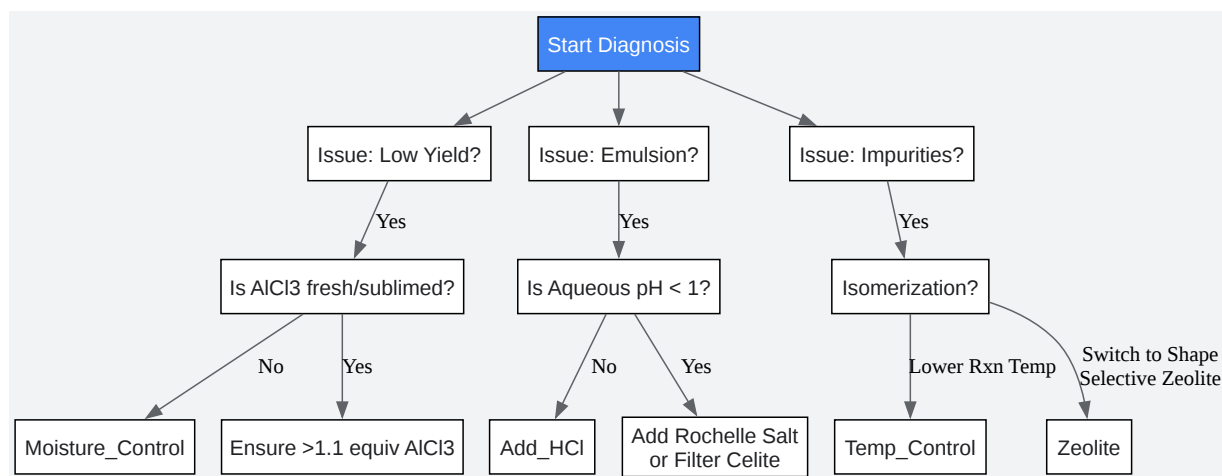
Start Diagnosis

Issue: Low Yield?

Yes

Is AlCl3 fresh/sublimed?

No

Yes

Moisture_Control

Ensure >1.1 equiv AlCl3

Issue: Emulsion?

Yes

Is Aqueous pH < 1?

No

Yes

Add_HCl

Add Rochelle Salt or Filter Celite

Issue: Impurities?

Yes

Isomerization?

Lower Rxn Temp

Switch to Shape Selective Zeolite

Temp_Control

Zeolite